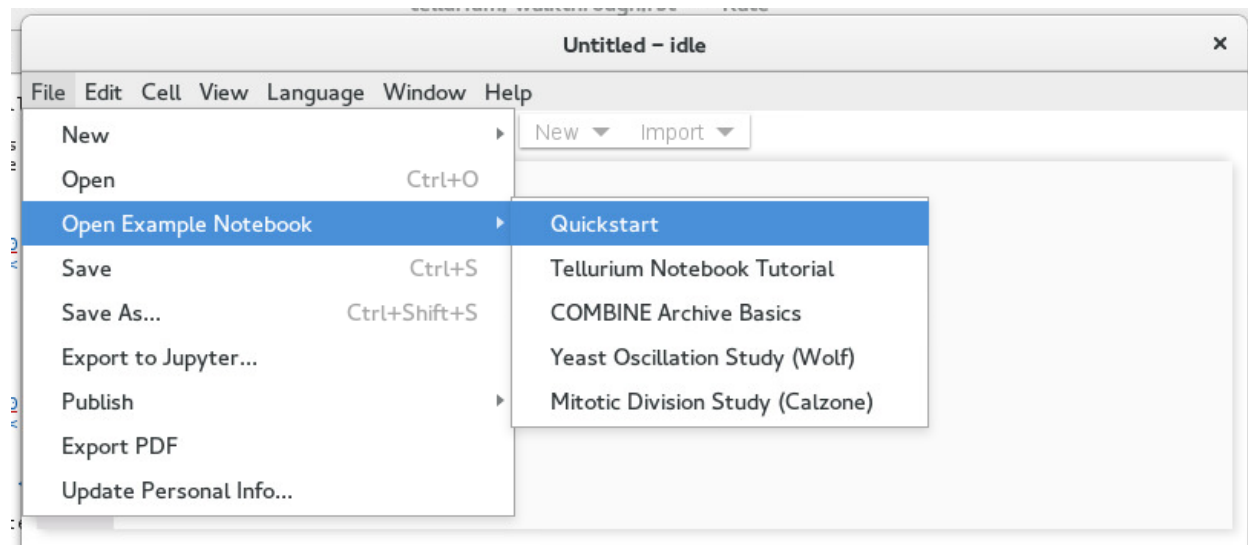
Untitled – idle

×

File Edit Cell View Language Window Help

New
Open Ctrl+O
Open Example Notebook
Save Ctrl+S
Save As... Ctrl+Shift+S
Export to Jupyter...
Publish
Export PDF
Update Personal Info...

New Import

Quickstart
Tellurium Notebook Tutorial
COMBINE Archive Basics
Yeast Oscillation Study (Wolf)
Mitotic Division Study (Calzone)